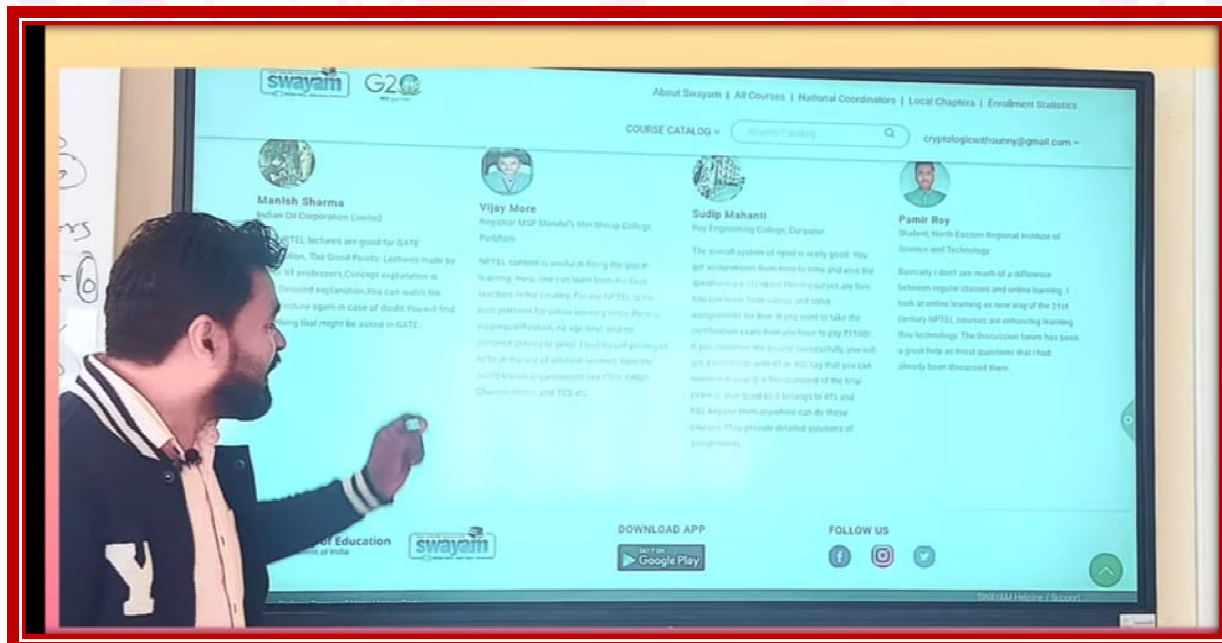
swayam G20

About Swayam | All Courses | National Coordinators | Local Chapters | Enrollment Statistics

COURSE CATALOG ∨ Search Catalog

cryptologicwithsunny@gmail.com ∨

Manish Sharma
Indian Oil Corporation Limited

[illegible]PTEL lectures are good for GATE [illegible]tion. The Good Points: Lectures made by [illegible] IIT professors.Concept explanation is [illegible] Detailed explanation.You can watch the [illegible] lecture again in case of doubt.You will find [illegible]thing that might be asked in GATE.

Vijay More
Registrar MSP Mandal's Shri Shivaji College, Parbhani

NPTEL content is useful in filling the gap in learning. Here, one can learn from the best teachers in the country. For me NPTEL is the best platform for online learning since there is no prequalification, no age limit, and no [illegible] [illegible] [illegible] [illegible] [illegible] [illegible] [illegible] Chemical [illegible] and TCS etc.

Sudip Mahanti
Roy Engineering College, Durgapur

The overall system of nptel is really good. You get assignments from time to time and also the questions are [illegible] These courses are free. You can learn from topics and solve assignments for free. If you want to take the certification exam then you have to pay ₹1100/. If you complete the course successfully you will get a certificate with IIT or IISc tag that you can mention in your CV. The proctoring of the final exam is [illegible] as it belongs to IITs and IISc. Anyone from anywhere can do these courses. They provide detailed solutions of assignments.

Pamir Roy
Student, North Eastern Regional Institute of Science and Technology

Basically I don't see much of a difference between regular classes and online learning. I look at online learning as new way of the 21st century.NPTEL courses are enhancing learning thru technology. The Discussion forum has been a great help as most questions that I had already been discussed there.

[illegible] of Education
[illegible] of India

swayam

DOWNLOAD APP

GET IT ON Google Play

FOLLOW US

SWAYAM Helpline / Support